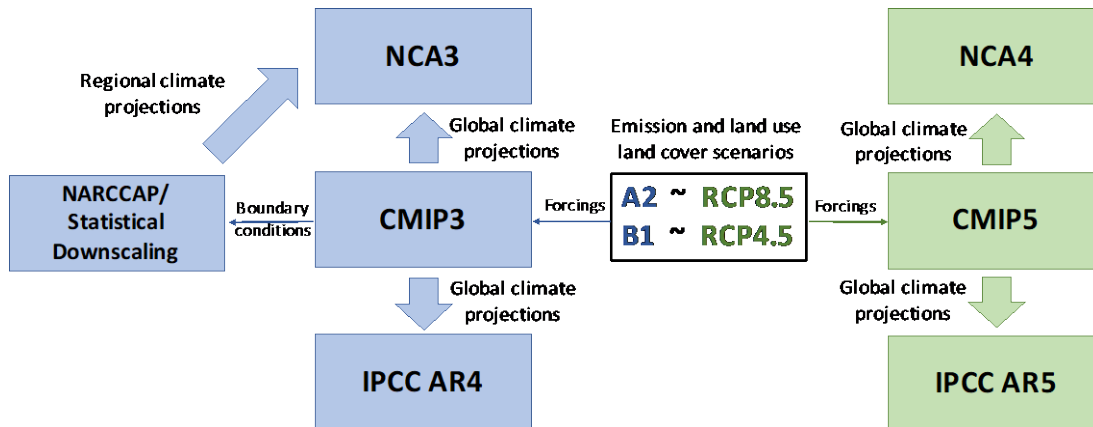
Regional climate projections

NCA3

NCA4

Global climate projections

Emission and land use land cover scenarios

Global climate projections

NARCCAP/ Statistical Downscaling

Boundary conditions

CMIP3

Forcings

A2 ~ RCP8.5

B1 ~ RCP4.5

Forcings

CMIP5

Global climate projections

Global climate projections

IPCC AR4

IPCC AR5